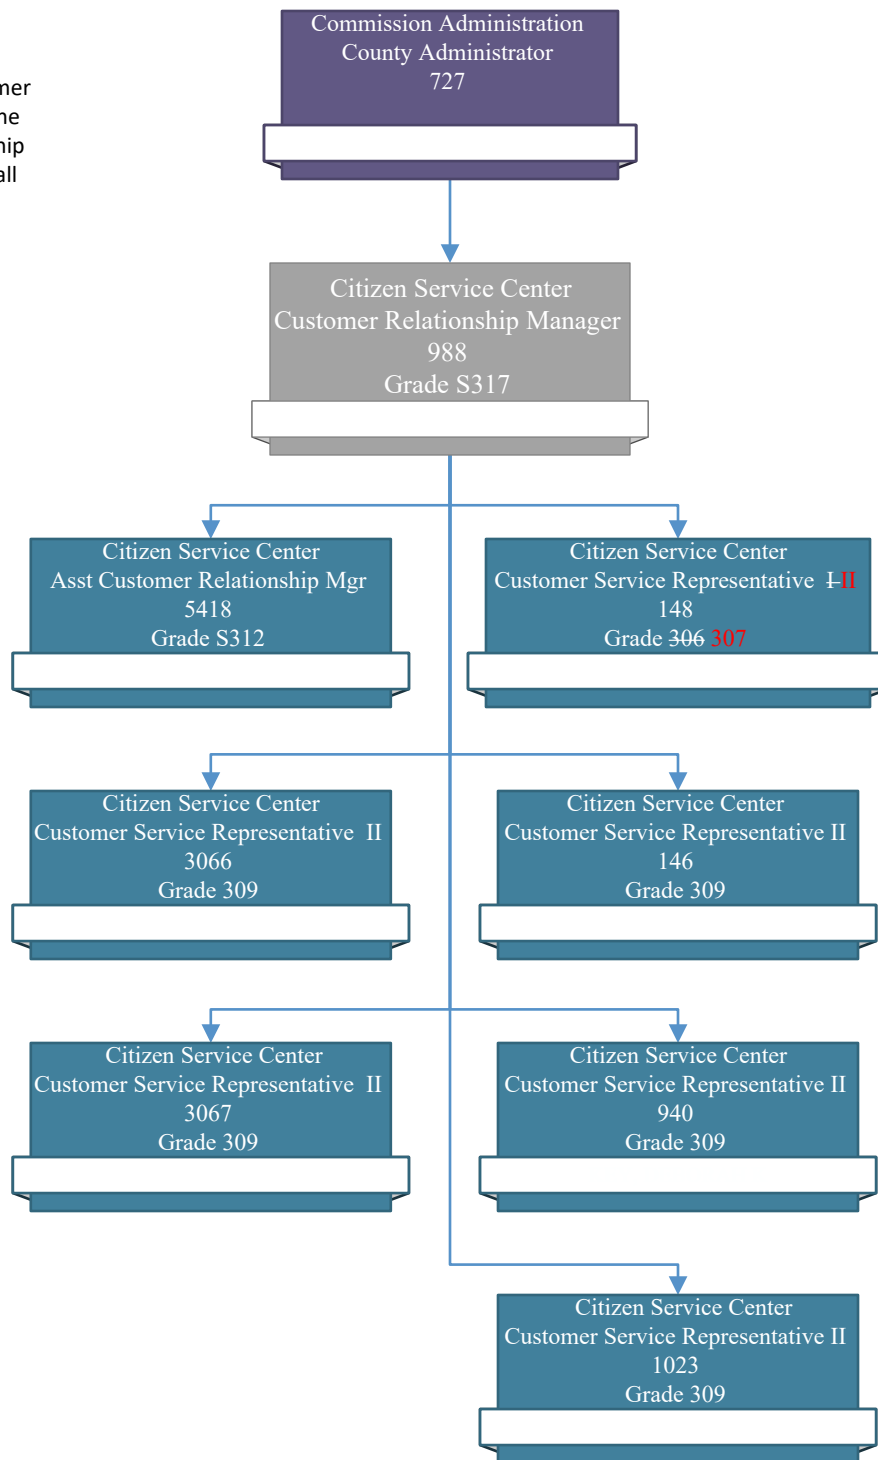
mer
ne
nip
all

Commission Administration
County Administrator
727

Citizen Service Center
Customer Relationship Manager
988
Grade S317

Citizen Service Center
Asst Customer Relationship Mgr
5418
Grade S312

Citizen Service Center
Customer Service Representative ~~I~~ II
148
Grade ~~306~~ 307

Citizen Service Center
Customer Service Representative II
3066
Grade 309

Citizen Service Center
Customer Service Representative II
146
Grade 309

Citizen Service Center
Customer Service Representative II
3067
Grade 309

Citizen Service Center
Customer Service Representative II
940
Grade 309

Citizen Service Center
Customer Service Representative II
1023
Grade 309